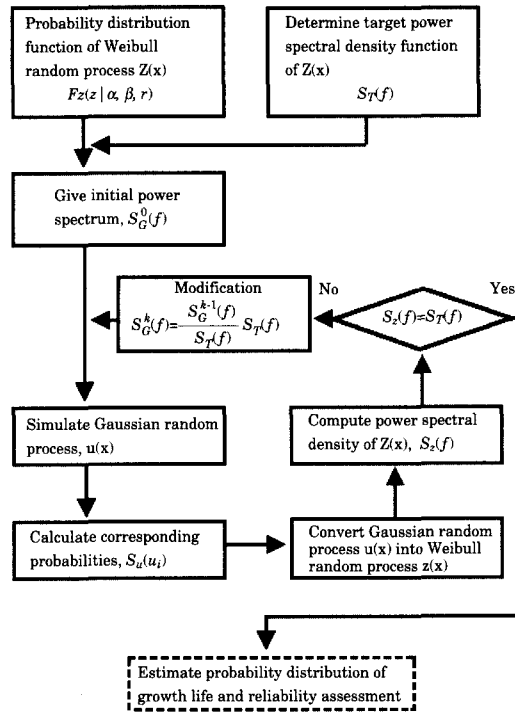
Probability distribution function of Weibull random process Z(x)
$F_Z(z \mid \alpha, \beta, r)$

Determine target power spectral density function of Z(x)
$S_T(f)$

Give initial power spectrum, $S_G^0(f)$

Modification
$S_G^k(f)=\frac{S_G^{k-1}(f)}{S_T(f)}S_T(f)$

No

Yes

$S_z(f)=S_T(f)$

Simulate Gaussian random process, u(x)

Compute power spectral density of Z(x), $S_z(f)$

Calculate corresponding probabilities, $S_u(u_i)$

Convert Gaussian random process u(x) into Weibull random process z(x)

Estimate probability distribution of growth life and reliability assessment